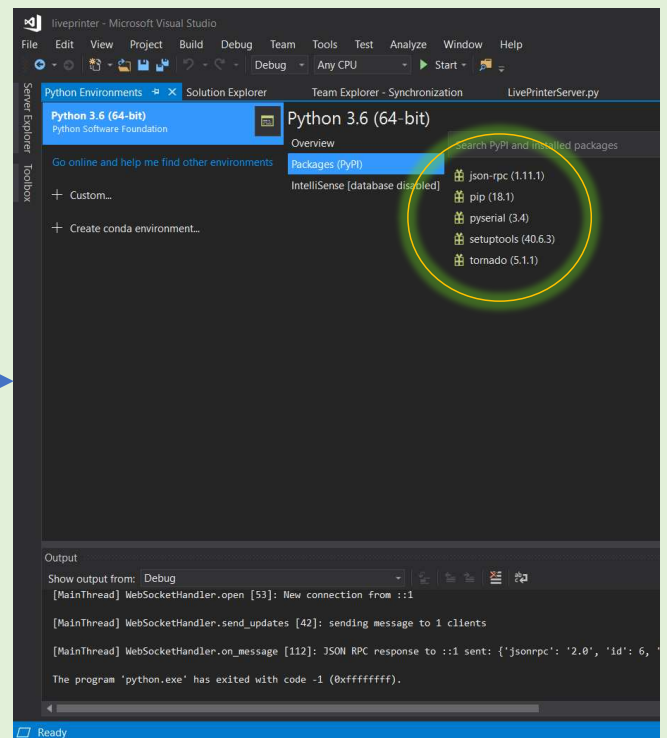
liveprinter - Microsoft Visual Studio

File Edit View Project Build Debug Team Tools Test Analyze Window Help

Debug Any CPU Start

Server Explorer Toolbox

Python Environments ✕ Solution Explorer Team Explorer - Synchronization LivePrinterServer.py

Python 3.6 (64-bit)
Python Software Foundation

Go online and help me find other environments

+ Custom...

+ Create conda environment...

Python 3.6 (64-bit)

Overview
Packages (PyPI)
IntelliSense [database disabled]

Search PyPI and installed packages

json-rpc (1.11.1)
pip (18.1)
pyserial (3.4)
setuptools (40.6.3)
tornado (5.1.1)

Output

Show output from: Debug

[MainThread] WebSocketHandler.open [53]: New connection from ::1

[MainThread] WebSocketHandler.send_updates [42]: sending message to 1 clients

[MainThread] WebSocketHandler.on_message [112]: JSON RPC response to ::1 sent: {'jsonrpc': '2.0', 'id': 6, '

The program 'python.exe' has exited with code -1 (0xffffffff).

Ready